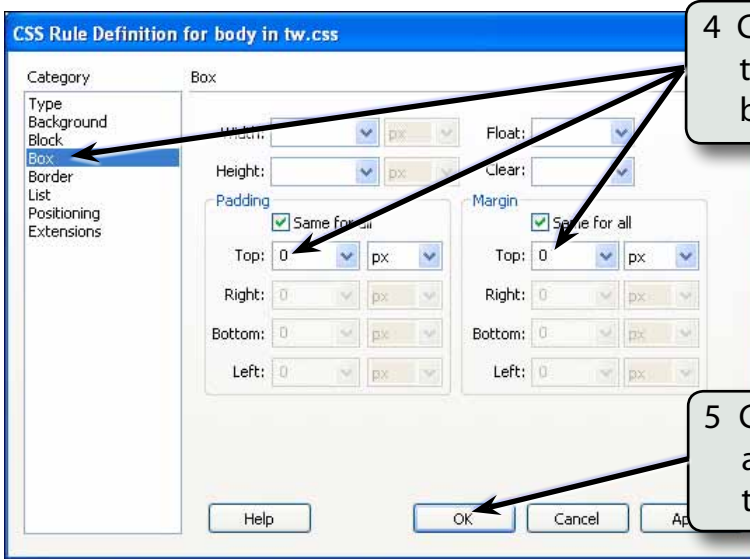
CSS Rule Definition for body in tw.css

Category

Type
Background
Block
Box
Border
List
Positioning
Extensions

Box

Width:
px
Float:

Height:
px
Clear:

Padding
Same for all
Top: 0 px
Right: 0 px
Bottom: 0 px
Left: 0 px

Margin
Same for all
Top: 0 px
Right: 0 px
Bottom: 0 px
Left: 0 px

Help
OK
Cancel
Ap

4 C
t
b

5 C
a
t